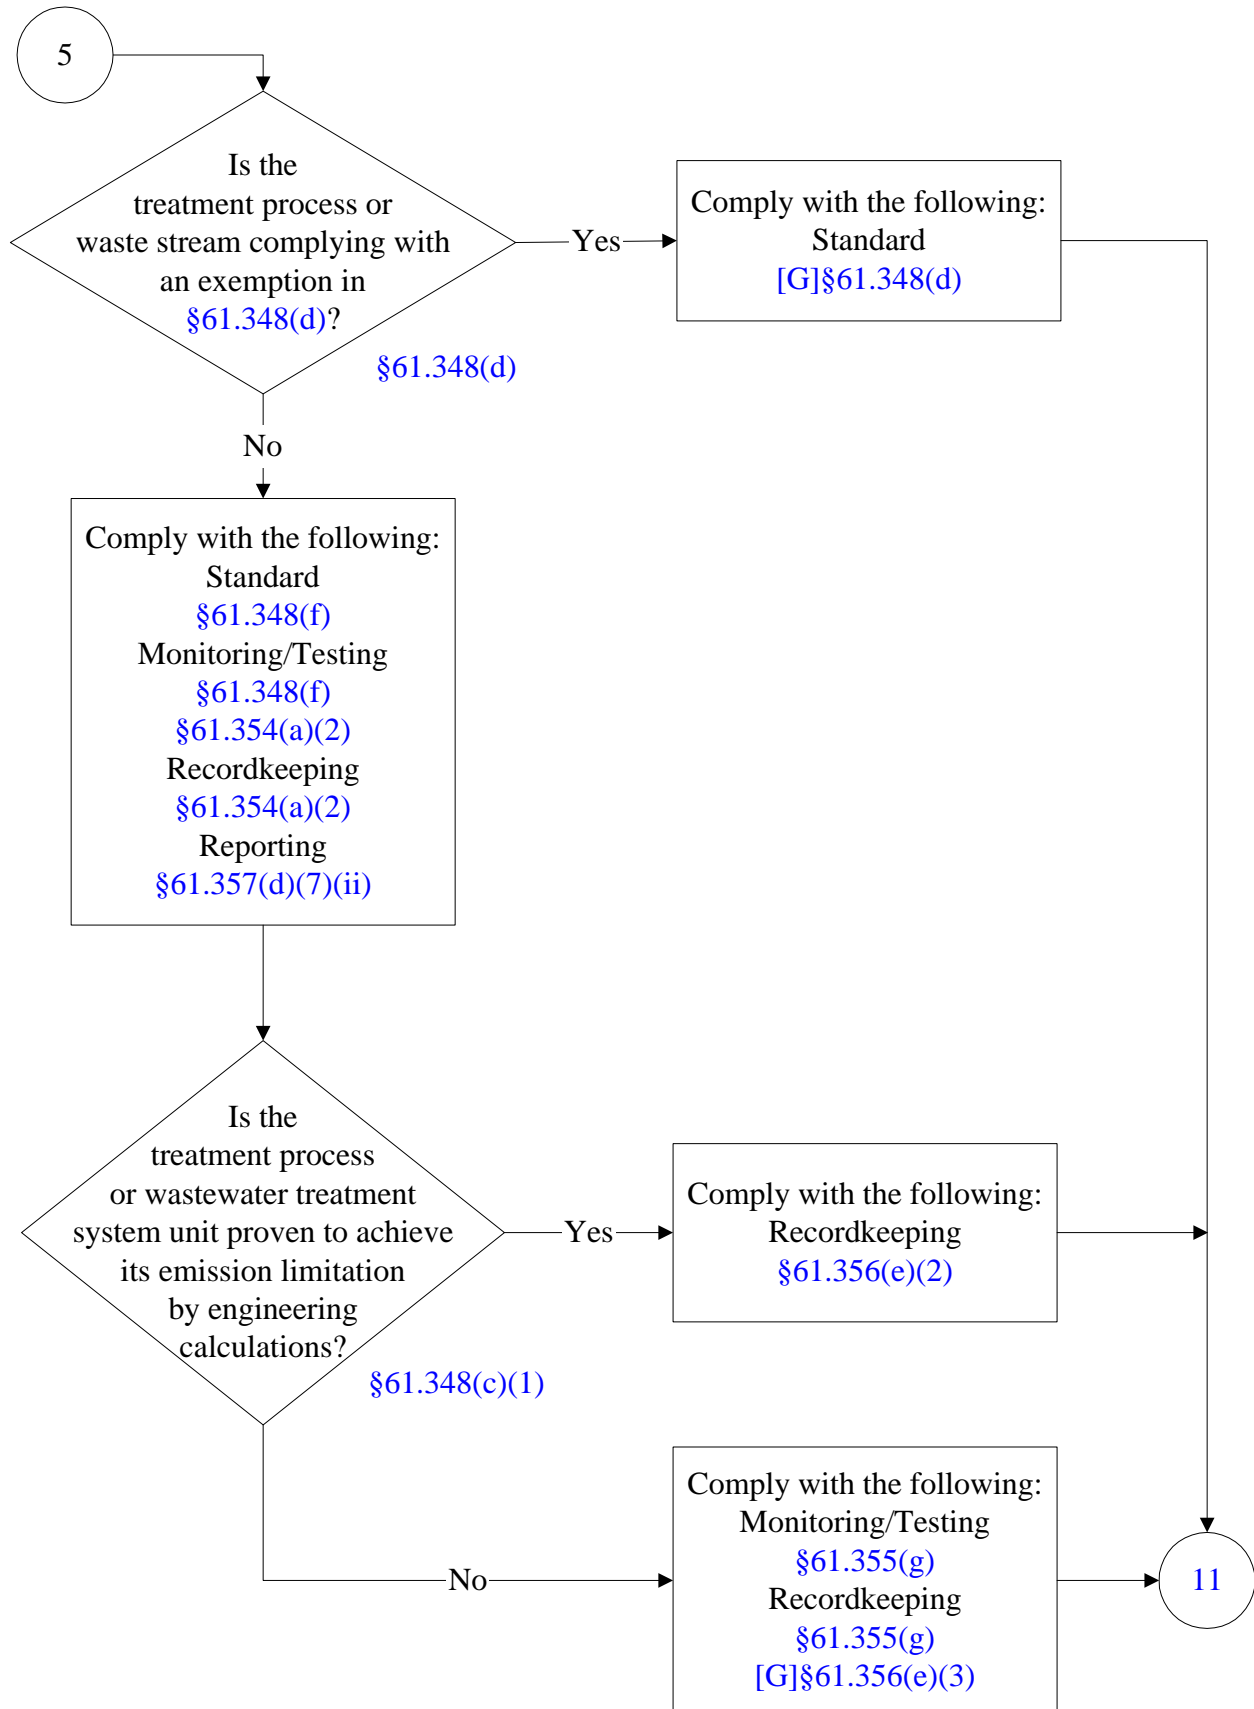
5

Is the treatment process or waste stream complying with an exemption in §61.348(d)?

§61.348(d)

Yes

Comply with the following:
Standard
[G]§61.348(d)

No

Comply with the following:
Standard
§61.348(f)
Monitoring/Testing
§61.348(f)
§61.354(a)(2)
Recordkeeping
§61.354(a)(2)
Reporting
§61.357(d)(7)(ii)

Is the treatment process or wastewater treatment system unit proven to achieve its emission limitation by engineering calculations?

§61.348(c)(1)

Yes

Comply with the following:
Recordkeeping
§61.356(e)(2)

No

Comply with the following:
Monitoring/Testing
§61.355(g)
Recordkeeping
§61.355(g)
[G]§61.356(e)(3)

11